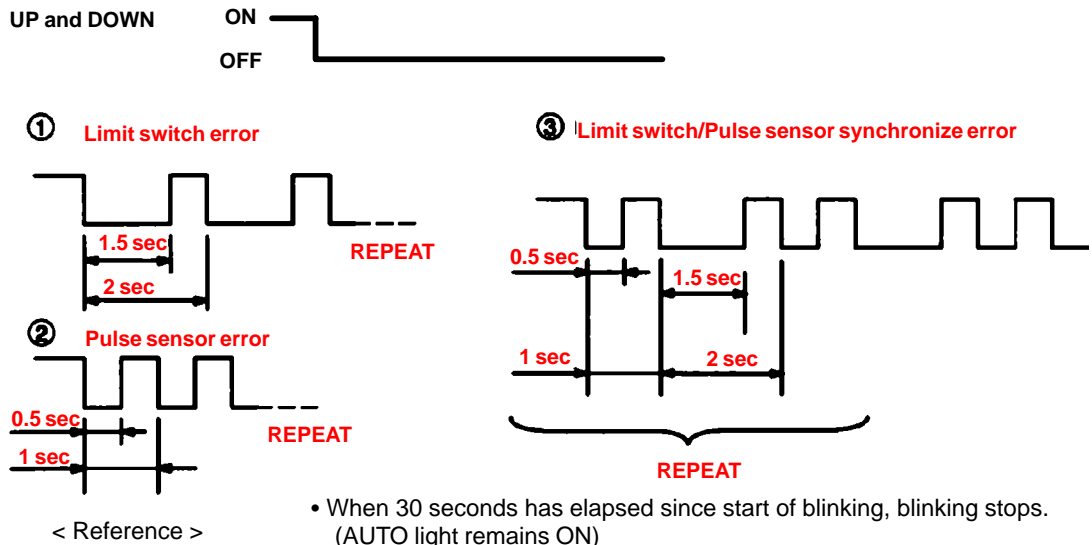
UP and DOWN ON
OFF

① Limit switch error

1.5 sec
2 sec
REPEAT

② Pulse sensor error

0.5 sec
1 sec
REPEAT

③ Limit switch/Pulse sensor synchronize error

0.5 sec
1.5 sec
1 sec
2 sec
REPEAT

< Reference >

• When 30 seconds has elapsed since start of blinking, blinking stops. (AUTO light remains ON)